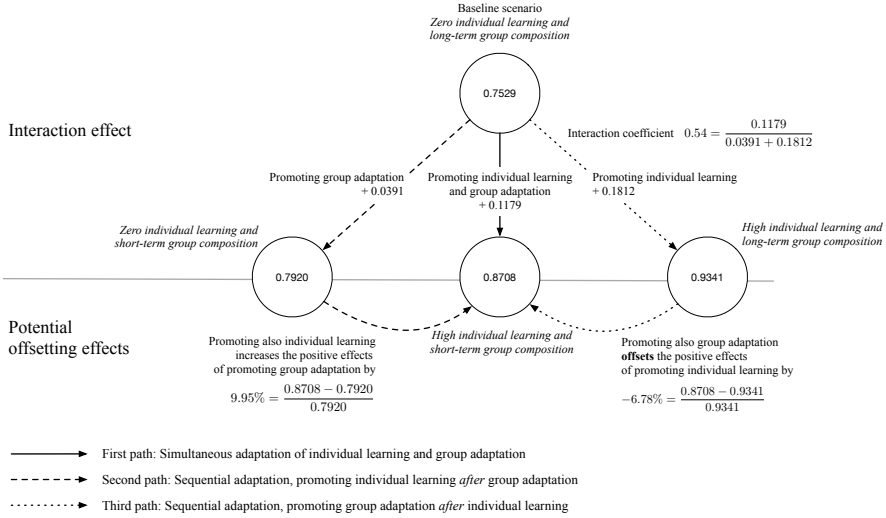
Baseline scenario
*Zero individual learning and long-term group composition*

0.7529

Interaction effect

Interaction coefficient $0.54 = \frac{0.1179}{0.0391 + 0.1812}$

Promoting group adaptation + 0.0391

Promoting individual learning and group adaptation + 0.1179

Promoting individual learning + 0.1812

*Zero individual learning and short-term group composition*

0.7920

0.8708

0.9341

*High individual learning and long-term group composition*

Potential offsetting effects

Promoting also individual learning increases the positive effects of promoting group adaptation by

$9.95\% = \frac{0.8708 - 0.7920}{0.7920}$

*High individual learning and short-term group composition*

Promoting also group adaptation **offsets** the positive effects of promoting individual learning by

$-6.78\% = \frac{0.8708 - 0.9341}{0.9341}$

First path: Simultaneous adaptation of individual learning and group adaptation

Second path: Sequential adaptation, promoting individual learning *after* group adaptation

Third path: Sequential adaptation, promoting group adaptation *after* individual learning